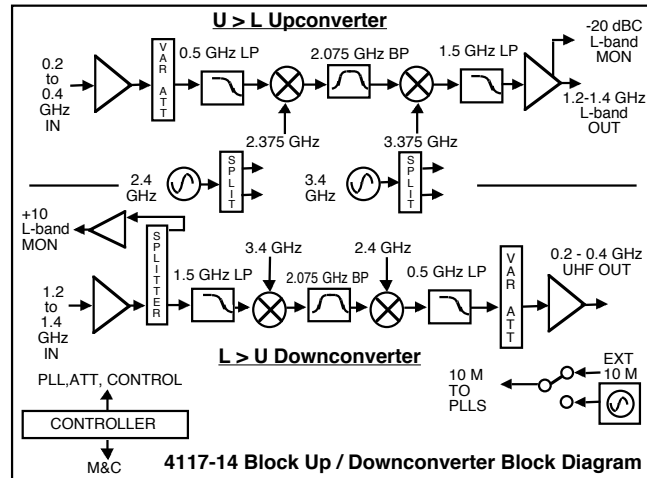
U > L Upconverter

0.2 to 0.4 GHz IN

VAR ATT

0.5 GHz LP

2.075 GHz BP

1.5 GHz LP

-20 dBC L-band MON

1.2-1.4 GHz L-band OUT

2.375 GHz

3.375 GHz

2.4 GHz

SPLIT

3.4 GHz

SPLIT

+10 L-band MON

SPLITTER

3.4 GHz

2.4 GHz

1.2 to 1.4 GHz IN

1.5 GHz LP

2.075 GHz BP

0.5 GHz LP

VAR ATT

0.2 - 0.4 GHz UHF OUT

L > U Downconverter

PLL,ATT, CONTROL

CONTROLLER

M&C

10 M TO PLLS

EXT 10 M

4117-14 Block Up / Downconverter Block Diagram